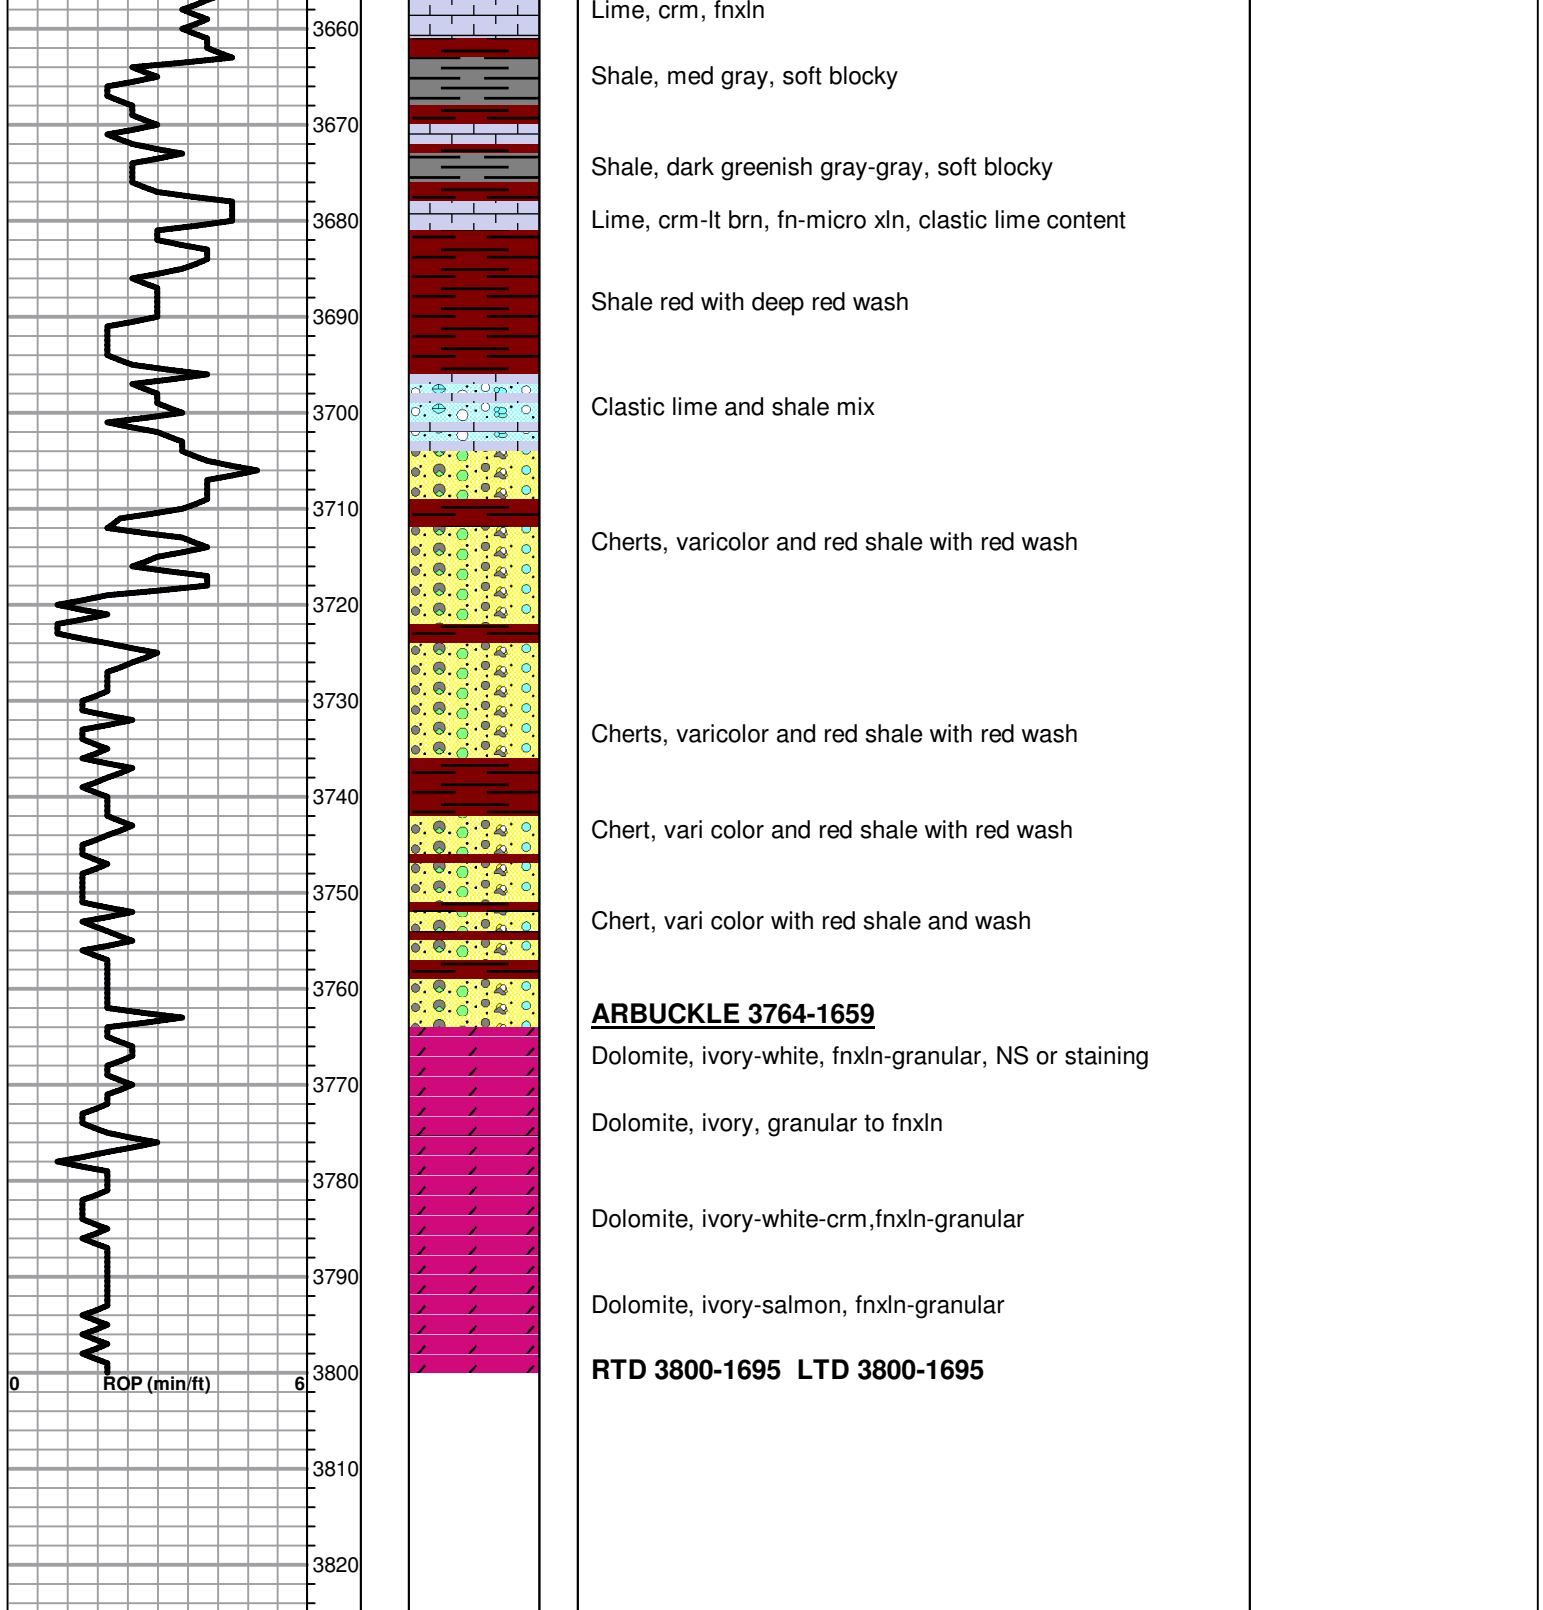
3660
3670
3680
3690
3700
3710
3720
3730
3740
3750
3760
3770
3780
3790
3800
0 ROP (min/ft) 6
3810
3820

Lime, crm, fnxln

Shale, med gray, soft blocky

Shale, dark greenish gray-gray, soft blocky

Lime, crm-lt brn, fn-micro xln, clastic lime content

Shale red with deep red wash

Clastic lime and shale mix

Cherts, varicolor and red shale with red wash

Cherts, varicolor and red shale with red wash

Chert, vari color and red shale with red wash

Chert, vari color with red shale and wash

ARBUCKLE 3764-1659

Dolomite, ivory-white, fnxln-granular, NS or staining

Dolomite, ivory, granular to fnxln

Dolomite, ivory-white-crm,fnxln-granular

Dolomite, ivory-salmon, fnxln-granular

RTD 3800-1695 LTD 3800-1695